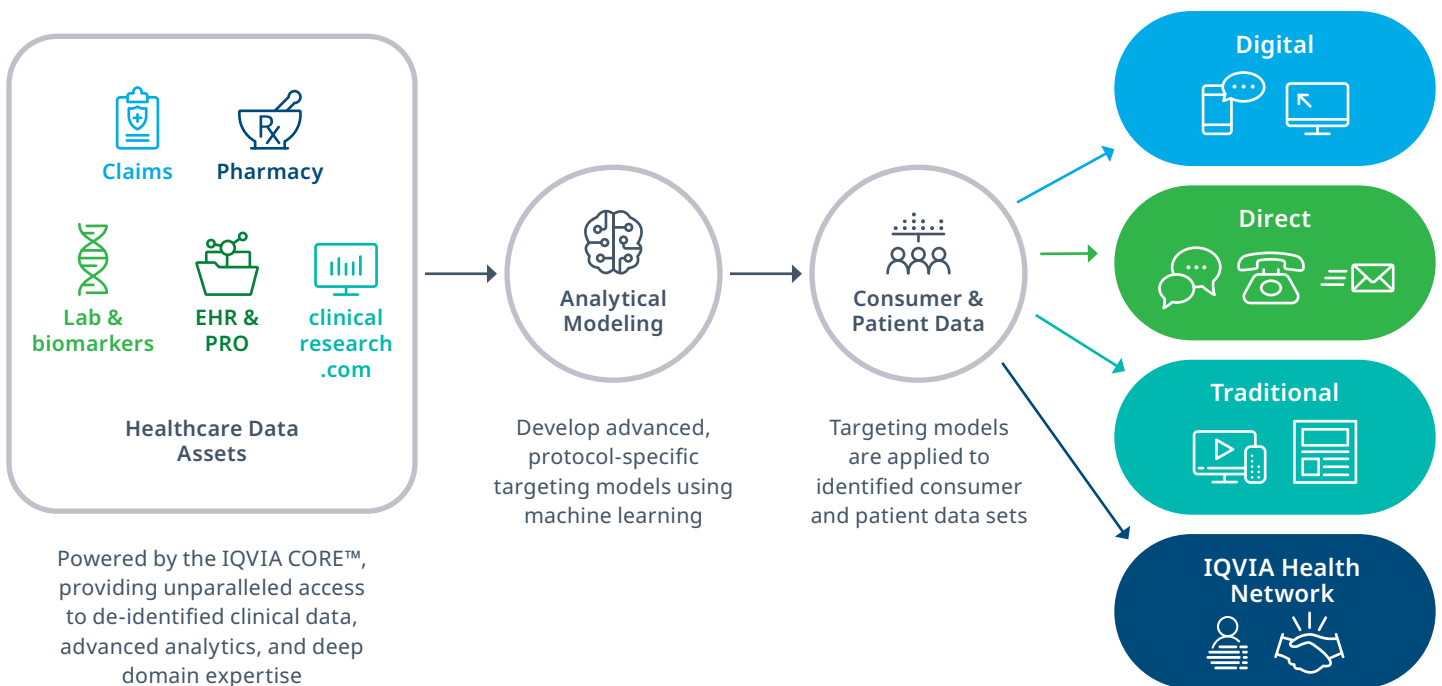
Claims

Pharmacy

Lab & biomarkers

EHR & PRO

clinical research .com

Healthcare Data Assets

Powered by the IQVIA CORE™, providing unparalleled access to de-identified clinical data, advanced analytics, and deep domain expertise

Analytical Modeling

Develop advanced, protocol-specific targeting models using machine learning

Consumer & Patient Data

Targeting models are applied to identified consumer and patient data sets

Digital

Direct

Traditional

IQVIA Health Network